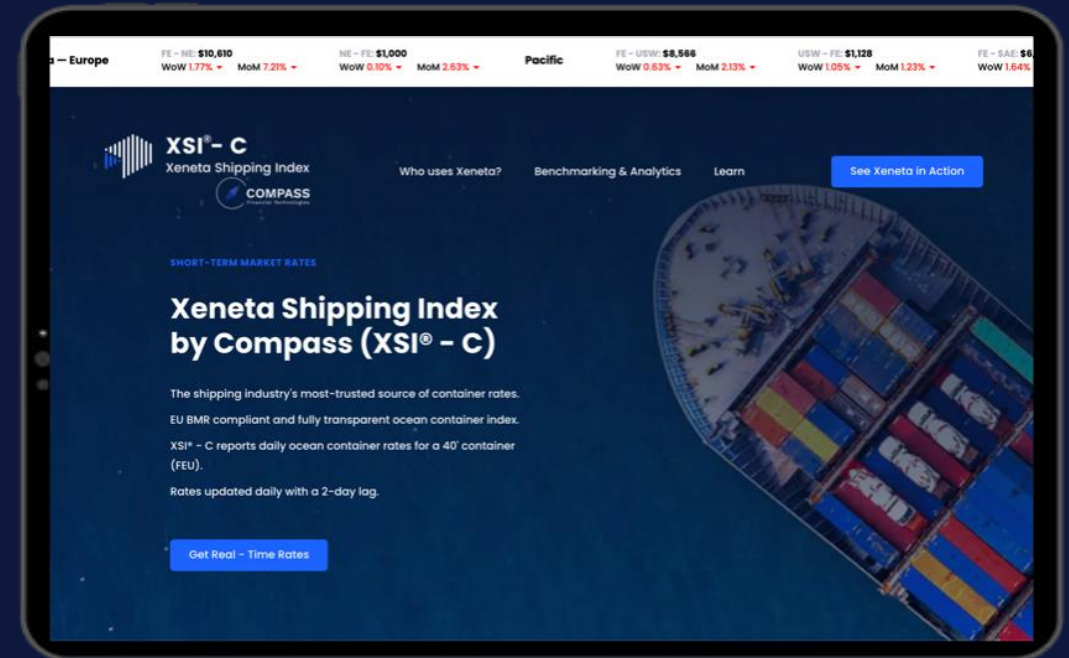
a — Europe FE – NE: $10,610 WoW 1.77% MoM 7.21% NE – FE: $1,000 WoW 0.10% MoM 2.63% Pacific FE – USW: $8,566 WoW 0.63% MoM 2.13% USW – FE: $1,128 WoW 1.05% MoM 1.23% FE – SAE: $6 WoW 1.64%

XSI®- C
Xeneta Shipping Index
COMPASS
Financial Technologies

Who uses Xeneta? Benchmarking & Analytics Learn See Xeneta in Action

SHORT-TERM MARKET RATES

Xeneta Shipping Index by Compass (XSI® - C)

The shipping industry's most-trusted source of container rates.

EU BMR compliant and fully transparent ocean container index.

XSI® - C reports daily ocean container rates for a 40' container (FEU).

Rates updated daily with a 2-day lag.

Get Real - Time Rates